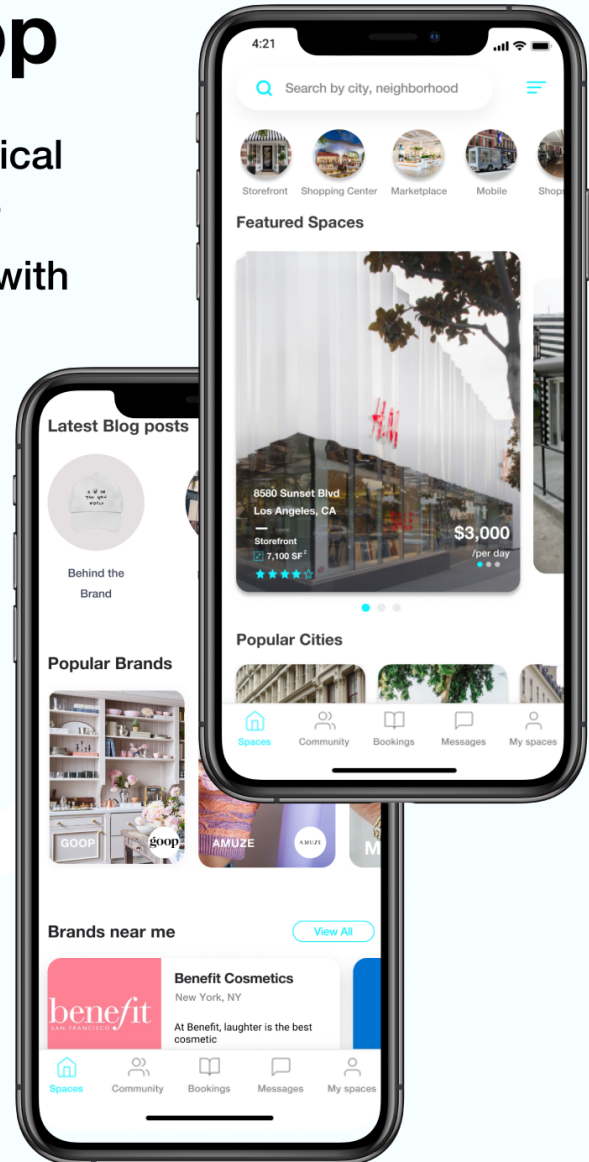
op

ical

with

4:21

Search by city, neighborhood

Storefront
Shopping Center
Marketplace
Mobile
Shop

Featured Spaces

8580 Sunset Blvd
Los Angeles, CA

Storefront
7,100 SF²

$3,000
/per day

Popular Cities

Spaces
Community
Bookings
Messages
My spaces

Latest Blog posts

Behind the Brand

Popular Brands

GOOP
goop
AMUZE
AMUZE
M

Brands near me

View All

benefit
SAN FRANCISCO

Benefit Cosmetics
New York, NY

At Benefit, laughter is the best cosmetic

Spaces
Community
Bookings
Messages
My spaces